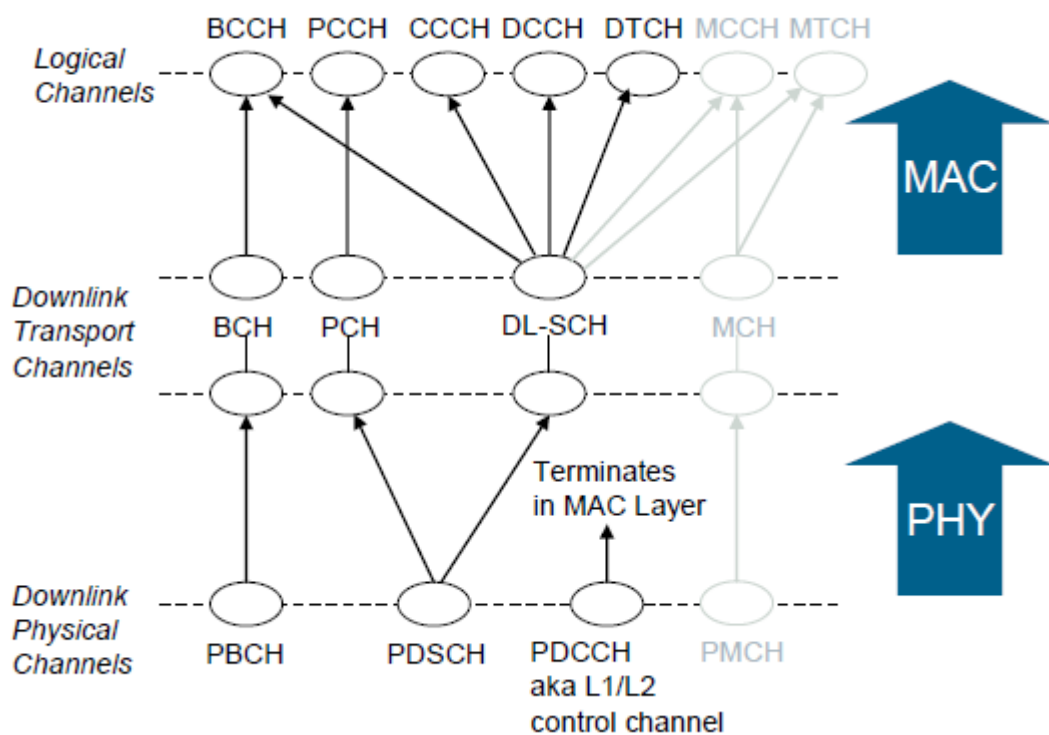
BCCH PCCH CCCH DCCH DTCH MCCH MTCH

Logical Channels

MAC

Downlink Transport Channels

BCH PCH DL-SCH MCH

Terminates in MAC Layer

PHY

Downlink Physical Channels

PBCH PDSCH PDCCH aka L1/L2 control channel PMCH